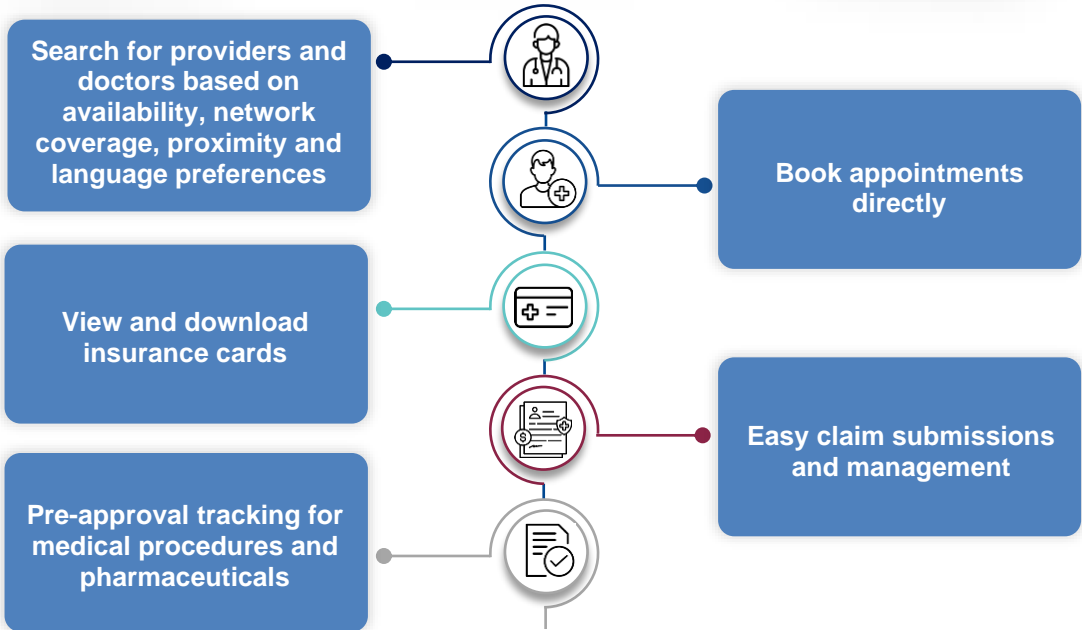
Search for providers and doctors based on availability, network coverage, proximity and language preferences

Book appointments directly

View and download insurance cards

Easy claim submissions and management

Pre-approval tracking for medical procedures and pharmaceuticals